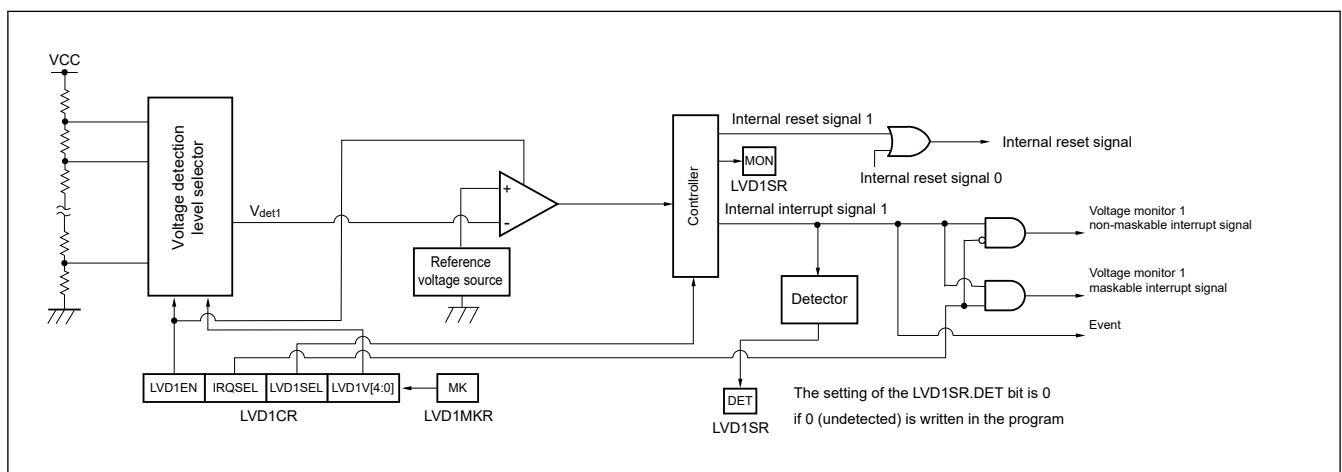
VCC

Voltage detection level selector

$V_{det1}$

+

-

Reference voltage source

Controller

Internal reset signal 1

MON

LVD1SR

Internal reset signal

Internal reset signal 0

Internal interrupt signal 1

Voltage monitor 1 non-maskable interrupt signal

Voltage monitor 1 maskable interrupt signal

Event

Detector

LVD1EN | IRQSEL | LVD1SEL | LVD1V[4:0]

LVD1CR

MK

LVD1MKR

DET

LVD1SR

The setting of the LVD1SR.DET bit is 0 if 0 (undetected) is written in the program